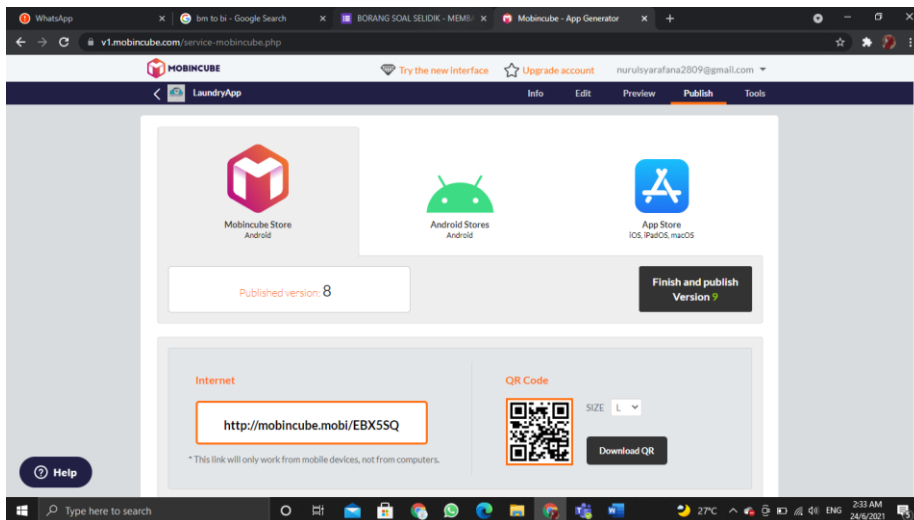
WhatsApp
bm to bi - Google Search
BORANG SOAL SELIDIK - MEMB
Mobincube - App Generator
v1.mobincube.com/service-mobincube.php

MOBINCUBE
Try the new interface
Upgrade account
nurulsyarafana2809@gmail.com

LaundryApp
Info
Edit
Preview
Publish
Tools

Mobincube Store
Android

Android Stores
Android

App Store
iOS, iPadOS, macOS

Published version: 8

Finish and publish
Version 9

Internet

http://mobincube.mobi/EBX5SQ

* This link will only work from mobile devices, not from computers.

QR Code

SIZE L

Download QR

Help

Type here to search

27°C ENG 2:33 AM 24/6/2021